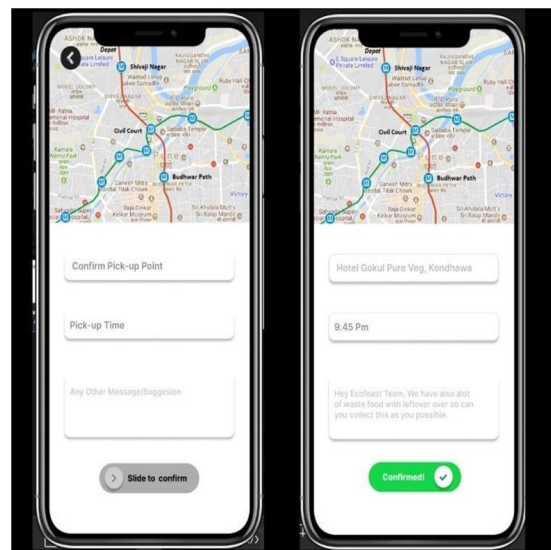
Shivaji Nagar

Civil Court

Budhwar Peth

Confirm Pick-up Point

Pick-up Time

Any Other Message/Suggesion

Slide to confirm

Shivaji Nagar

Civil Court

Budhwar Peth

Hotel Gokul Pure Veg, Kondhawa

9.45 Pm

Hey Ecofeast Team, We have also alot of waste food with leftover over so can you collect this as you possible.

Confirmed!